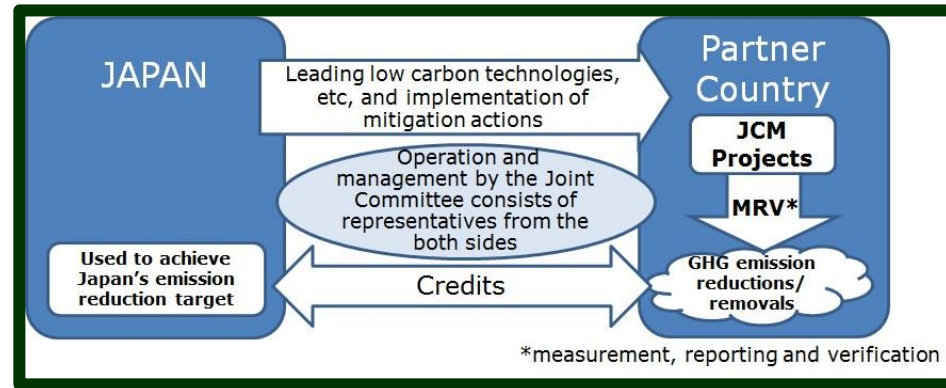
JAPAN

Leading low carbon technologies, etc, and implementation of mitigation actions

Partner Country

JCM Projects

Operation and management by the Joint Committee consists of representatives from the both sides

MRV*

Used to achieve Japan's emission reduction target

Credits

GHG emission reductions/ removals

*measurement, reporting and verification